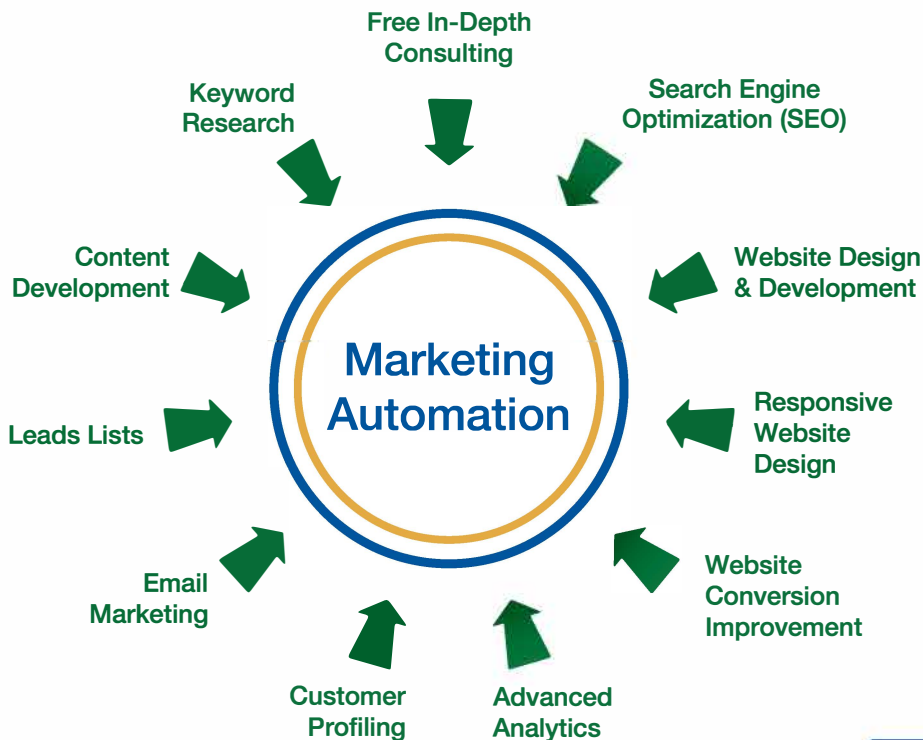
Free In-Depth Consulting

Search Engine Optimization (SEO)

Website Design & Development

Responsive Website Design

Website Conversion Improvement

Advanced Analytics

Customer Profiling

Email Marketing

Leads Lists

Content Development

Keyword Research

Marketing Automation